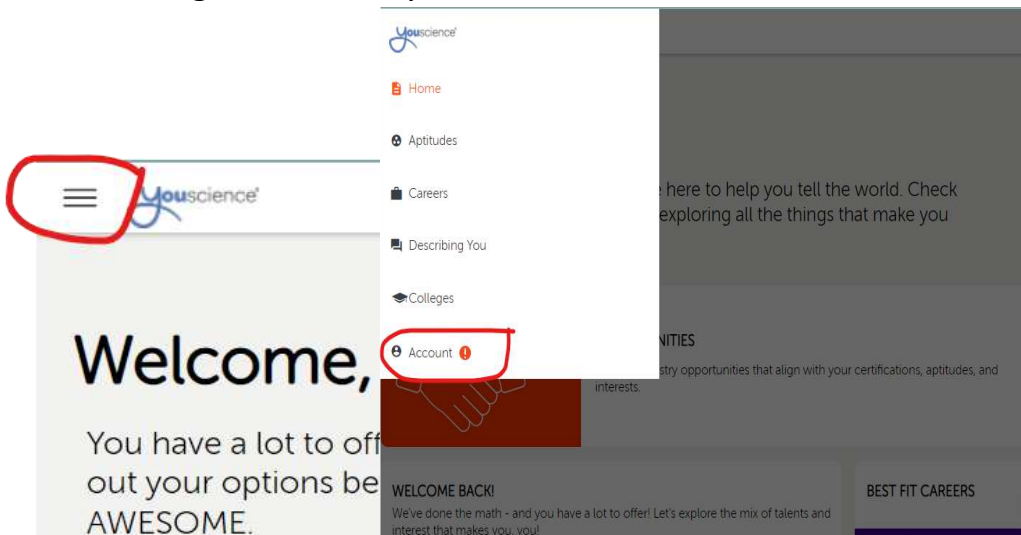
youscience

Welcome,

You have a lot to off

out your options be

AWESOME.

youscience

Home

Aptitudes

Careers

Describing You

Colleges

Account

e here to help you tell the world. Check

exploring all the things that make you

NITIES

stry opportunities that align with your certifications, aptitudes, and interests.

WELCOME BACK!

We've done the math - and you have a lot to offer! Let's explore the mix of talents and interest that makes you, you!

BEST FIT CAREERS